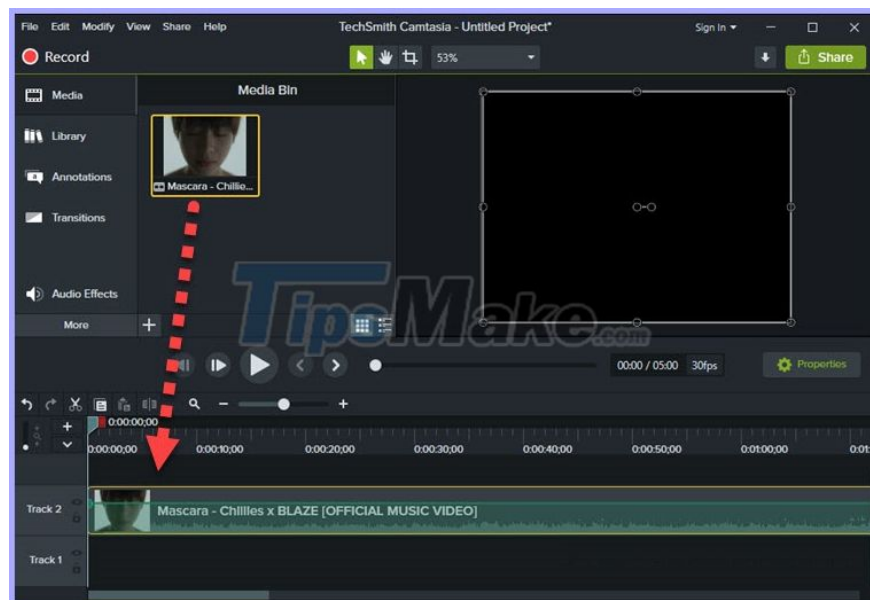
File Edit Modify View Share Help

TechSmith Camtasia - Untitled Project*

Sign In

Record

53%

Share

Media

Media Bin

Library

Annotations

Transitions

Audio Effects

More

Mascara - Chillie...

TipsMake.com

00:00 / 05:00 30fps

Properties

0:00:00;00

0:00:00;00

0:00:10;00

0:00:20;00

0:00:30;00

0:00:40;00

0:00:50;00

0:01:00;00

0:01

Track 2

Mascara - Chillies x BLAZE [OFFICIAL MUSIC VIDEO]

Track 1